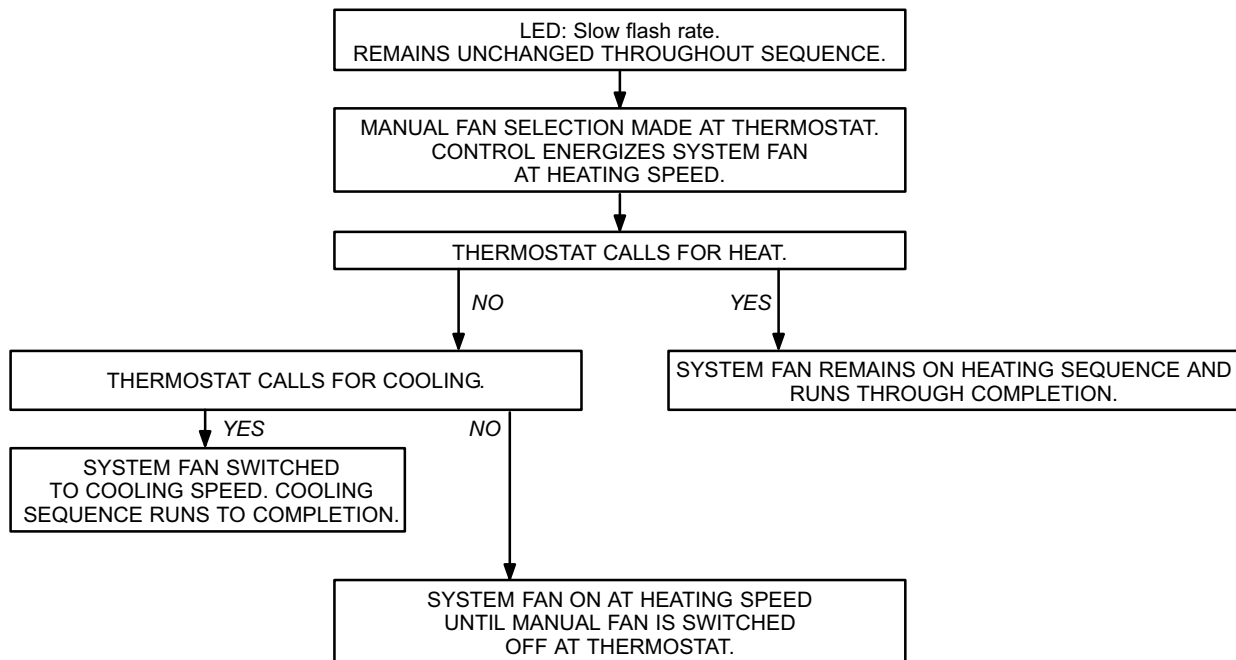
LED: Slow flash rate.
REMAINS UNCHANGED THROUGHOUT SEQUENCE.

MANUAL FAN SELECTION MADE AT THERMOSTAT. CONTROL ENERGIZES SYSTEM FAN AT HEATING SPEED.

THERMOSTAT CALLS FOR HEAT.

NO

YES

THERMOSTAT CALLS FOR COOLING.

SYSTEM FAN REMAINS ON HEATING SEQUENCE AND RUNS THROUGH COMPLETION.

YES

NO

SYSTEM FAN SWITCHED TO COOLING SPEED. COOLING SEQUENCE RUNS TO COMPLETION.

SYSTEM FAN ON AT HEATING SPEED UNTIL MANUAL FAN IS SWITCHED OFF AT THERMOSTAT.